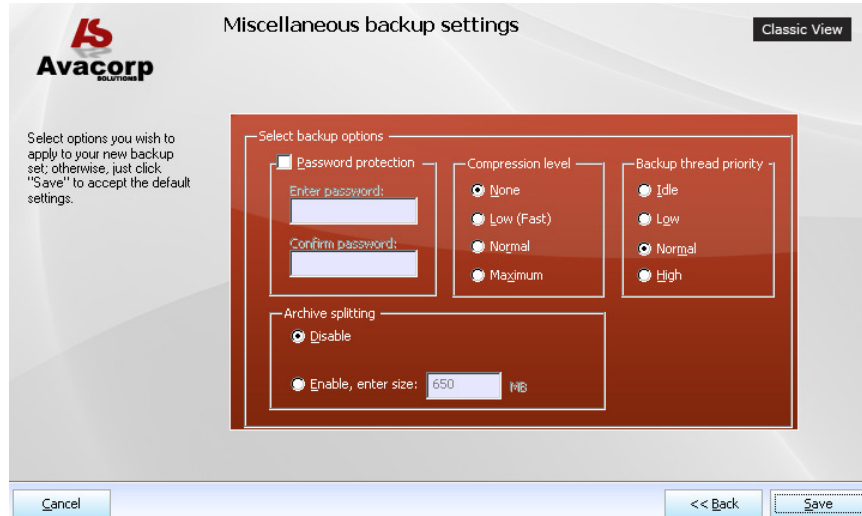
Avacorp
SOLUTIONS

Miscellaneous backup settings

Classic View

Select options you wish to apply to your new backup set; otherwise, just click "Save" to accept the default settings.

Select backup options

Password protection

Enter password:

Confirm password:

Compression level

None

Low (Fast)

Normal

Maximum

Backup thread priority

Idle

Low

Normal

High

Archive splitting

Disable

Enable, enter size: 650 MB

Cancel

<< Back

Save